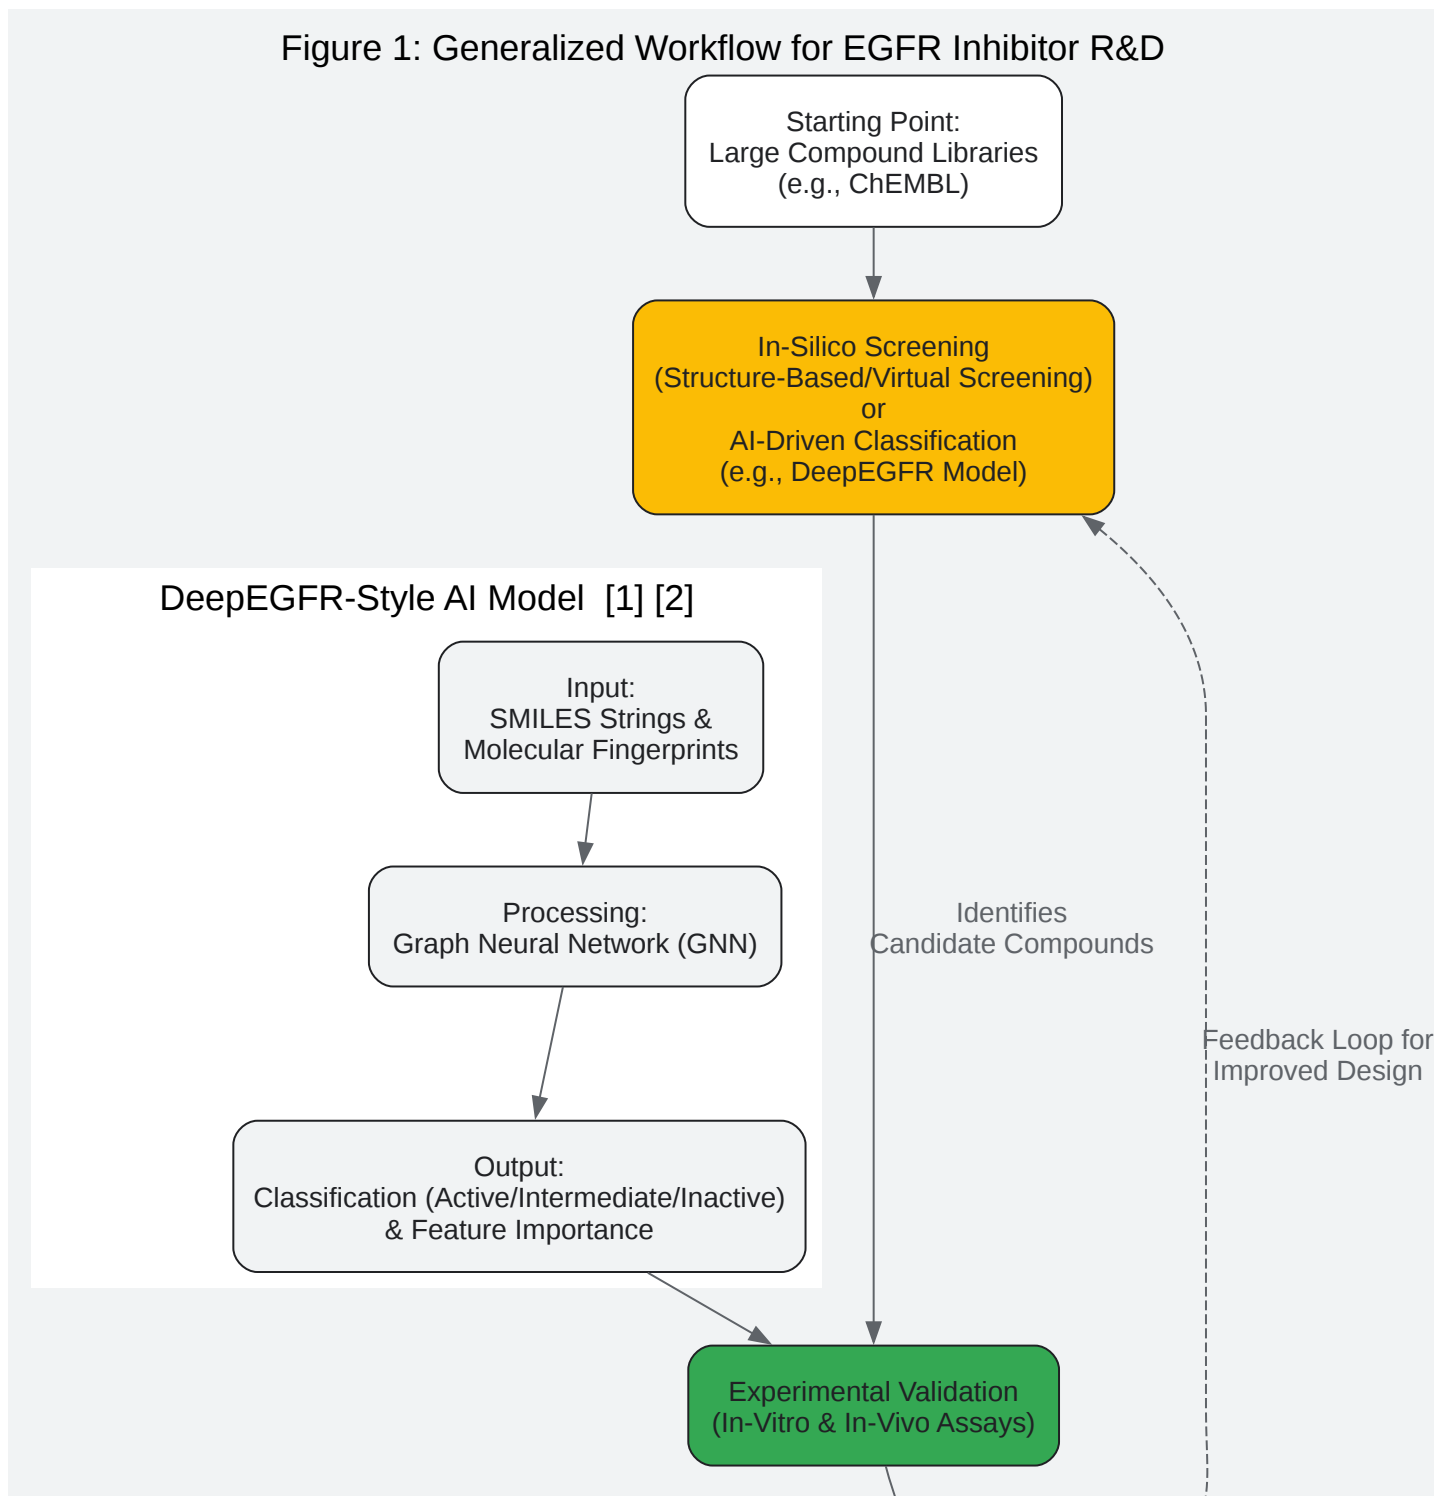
Figure 1: Generalized Workflow for EGFR Inhibitor R&D

Starting Point:
Large Compound Libraries
(e.g., ChEMBL)

In-Silico Screening
(Structure-Based/Virtual Screening)
or
AI-Driven Classification
(e.g., DeepEGFR Model)

DeepEGFR-Style AI Model [1] [2]

Input:
SMILES Strings &
Molecular Fingerprints

Processing:
Graph Neural Network (GNN)

Output:
Classification (Active/Intermediate/Inactive)
& Feature Importance

Identifies
Candidate Compounds

Feedback Loop for
Improved Design

Experimental Validation
(In-Vitro & In-Vivo Assays)